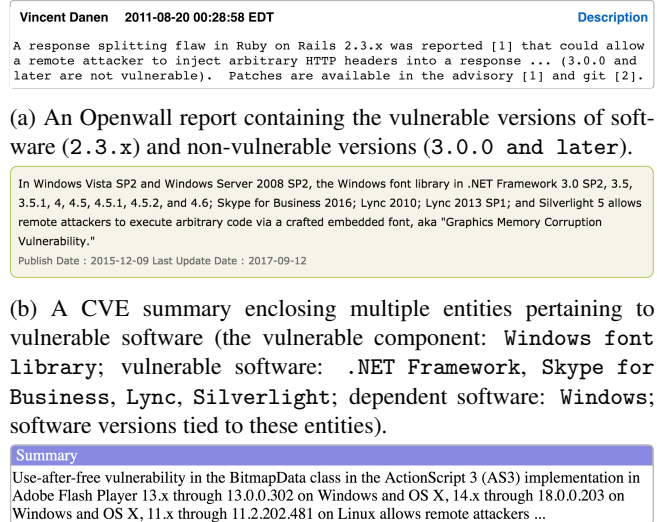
Vincent Danen 2011-08-20 00:28:58 EDT Description

A response splitting flaw in Ruby on Rails 2.3.x was reported [1] that could allow a remote attacker to inject arbitrary HTTP headers into a response ... (3.0.0 and later are not vulnerable). Patches are available in the advisory [1] and git [2].

(a) An Openwall report containing the vulnerable versions of software (2.3.x) and non-vulnerable versions (3.0.0 and later).

In Windows Vista SP2 and Windows Server 2008 SP2, the Windows font library in .NET Framework 3.0 SP2, 3.5, 3.5.1, 4, 4.5, 4.5.1, 4.5.2, and 4.6; Skype for Business 2016; Lync 2010; Lync 2013 SP1; and Silverlight 5 allows remote attackers to execute arbitrary code via a crafted embedded font, aka "Graphics Memory Corruption Vulnerability."
Publish Date : 2015-12-09 Last Update Date : 2017-09-12

(b) A CVE summary enclosing multiple entities pertaining to vulnerable software (the vulnerable component: Windows font library; vulnerable software: .NET Framework, Skype for Business, Lync, Silverlight; dependent software: Windows; software versions tied to these entities).

Summary
Use-after-free vulnerability in the BitmapData class in the ActionScript 3 (AS3) implementation in Adobe Flash Player 13.x through 13.0.0.302 on Windows and OS X, 14.x through 18.0.0.203 on Windows and OS X, 11.x through 11.2.202.481 on Linux allows remote attackers ...